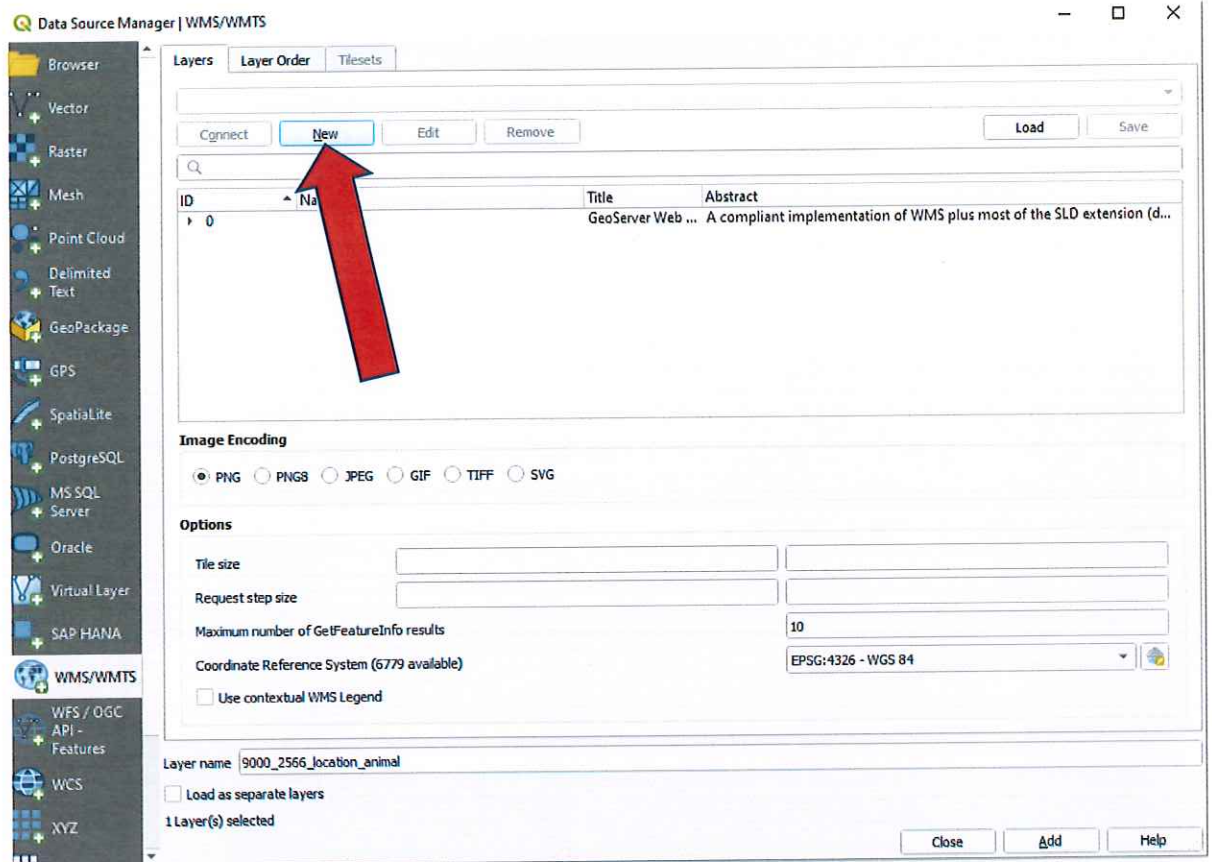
Data Source Manager | WMS/WMTS

Browser
Vector
Raster
Mesh
Point Cloud
Delimited Text
GeoPackage
GPS
SpatiaLite
PostgreSQL
MS SQL Server
Oracle
Virtual Layer
SAP HANA
WMS/WMTS
WFS / OGC API - Features
WCS
XYZ

Layers | Layer Order | Tilesets

Connect | New | Edit | Remove | Load | Save

| ID | Na | Title | Abstract |
|---|---|---|---|
| 0 | | GeoServer Web ... | A compliant implementation of WMS plus most of the SLD extension (d... |

Image Encoding
PNG | PNG8 | JPEG | GIF | TIFF | SVG

Options
Tile size
Request step size
Maximum number of GetFeatureInfo results 10
Coordinate Reference System (6779 available) EPSG:4326 - WGS 84
Use contextual WMS Legend

Layer name 9000_2566_location_animal
Load as separate layers
1 Layer(s) selected

Close | Add | Help